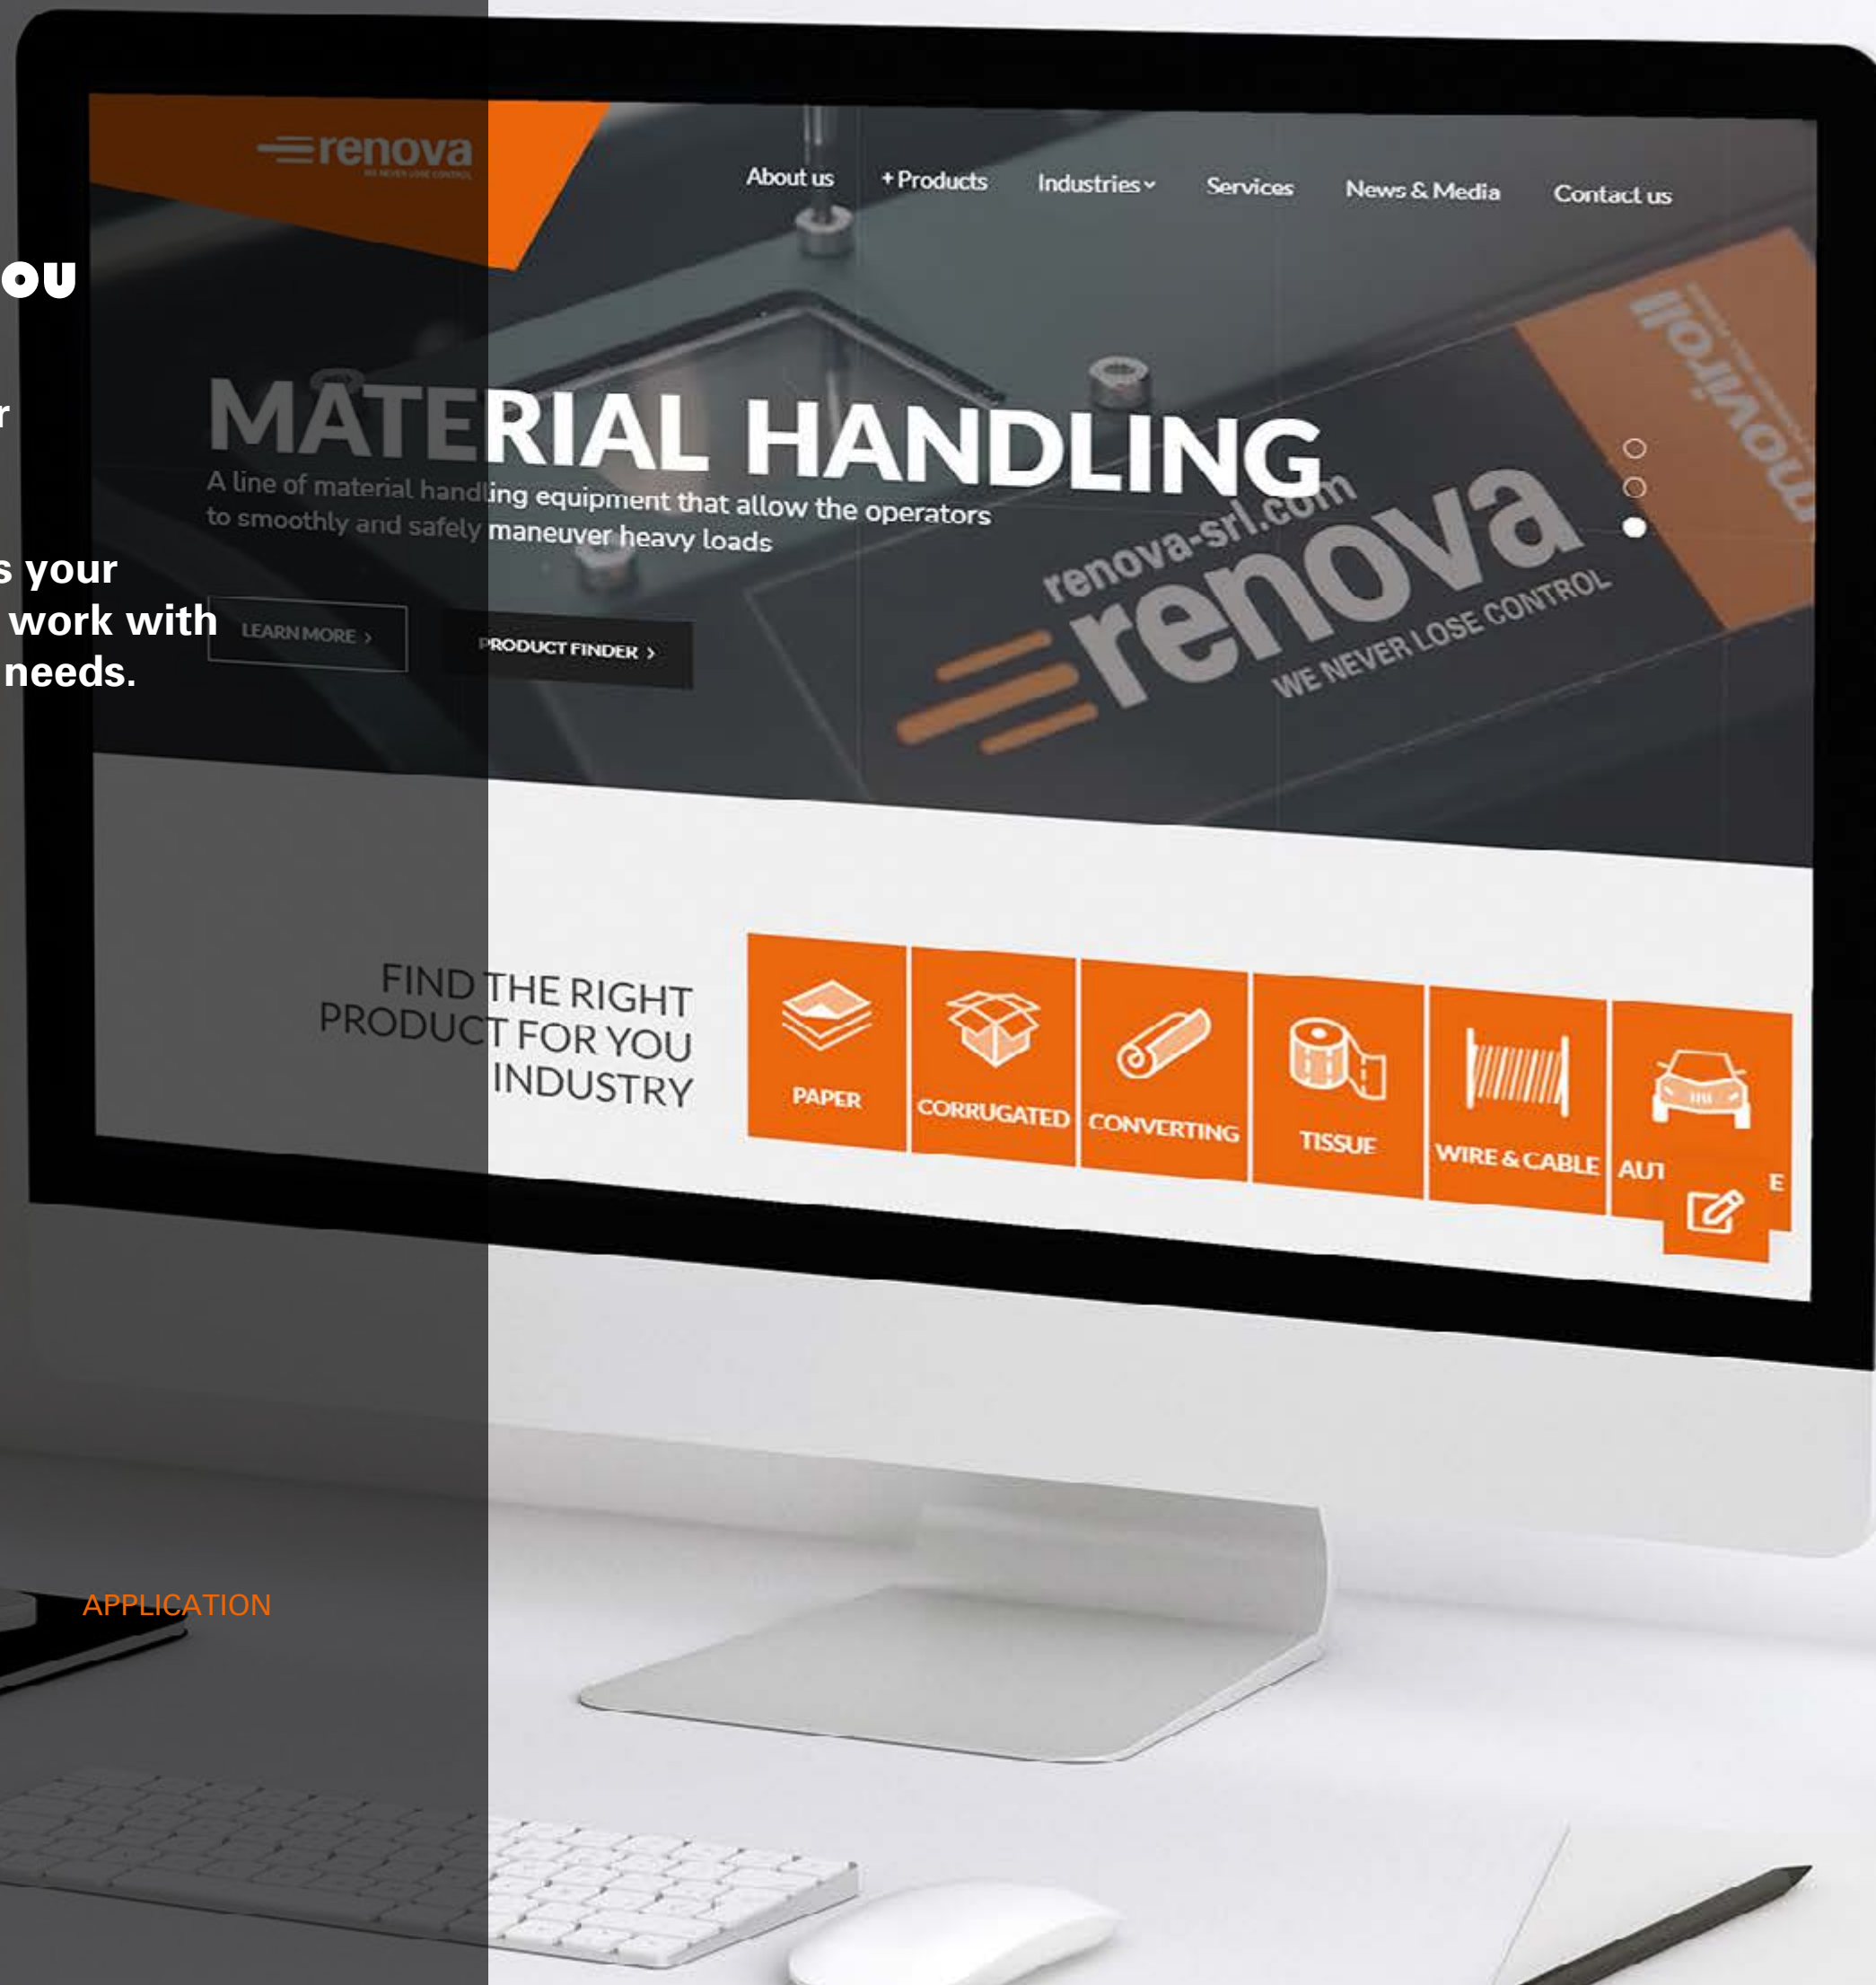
ou

r

s your
work with
needs.

APPLICATION

renova
WE NEVER LOSE CONTROL

About us
+ Products
Industries
Services
News & Media
Contact us

MATERIAL HANDLING
A line of material handling equipment that allow the operators to smoothly and safely maneuver heavy loads

LEARN MORE ›
PRODUCT FINDER ›

renova-srl.com
renova
WE NEVER LOSE CONTROL
moviroll

FIND THE RIGHT PRODUCT FOR YOU INDUSTRY

PAPER
CORRUGATED
CONVERTING
TISSUE
WIRE & CABLE
AUT
E